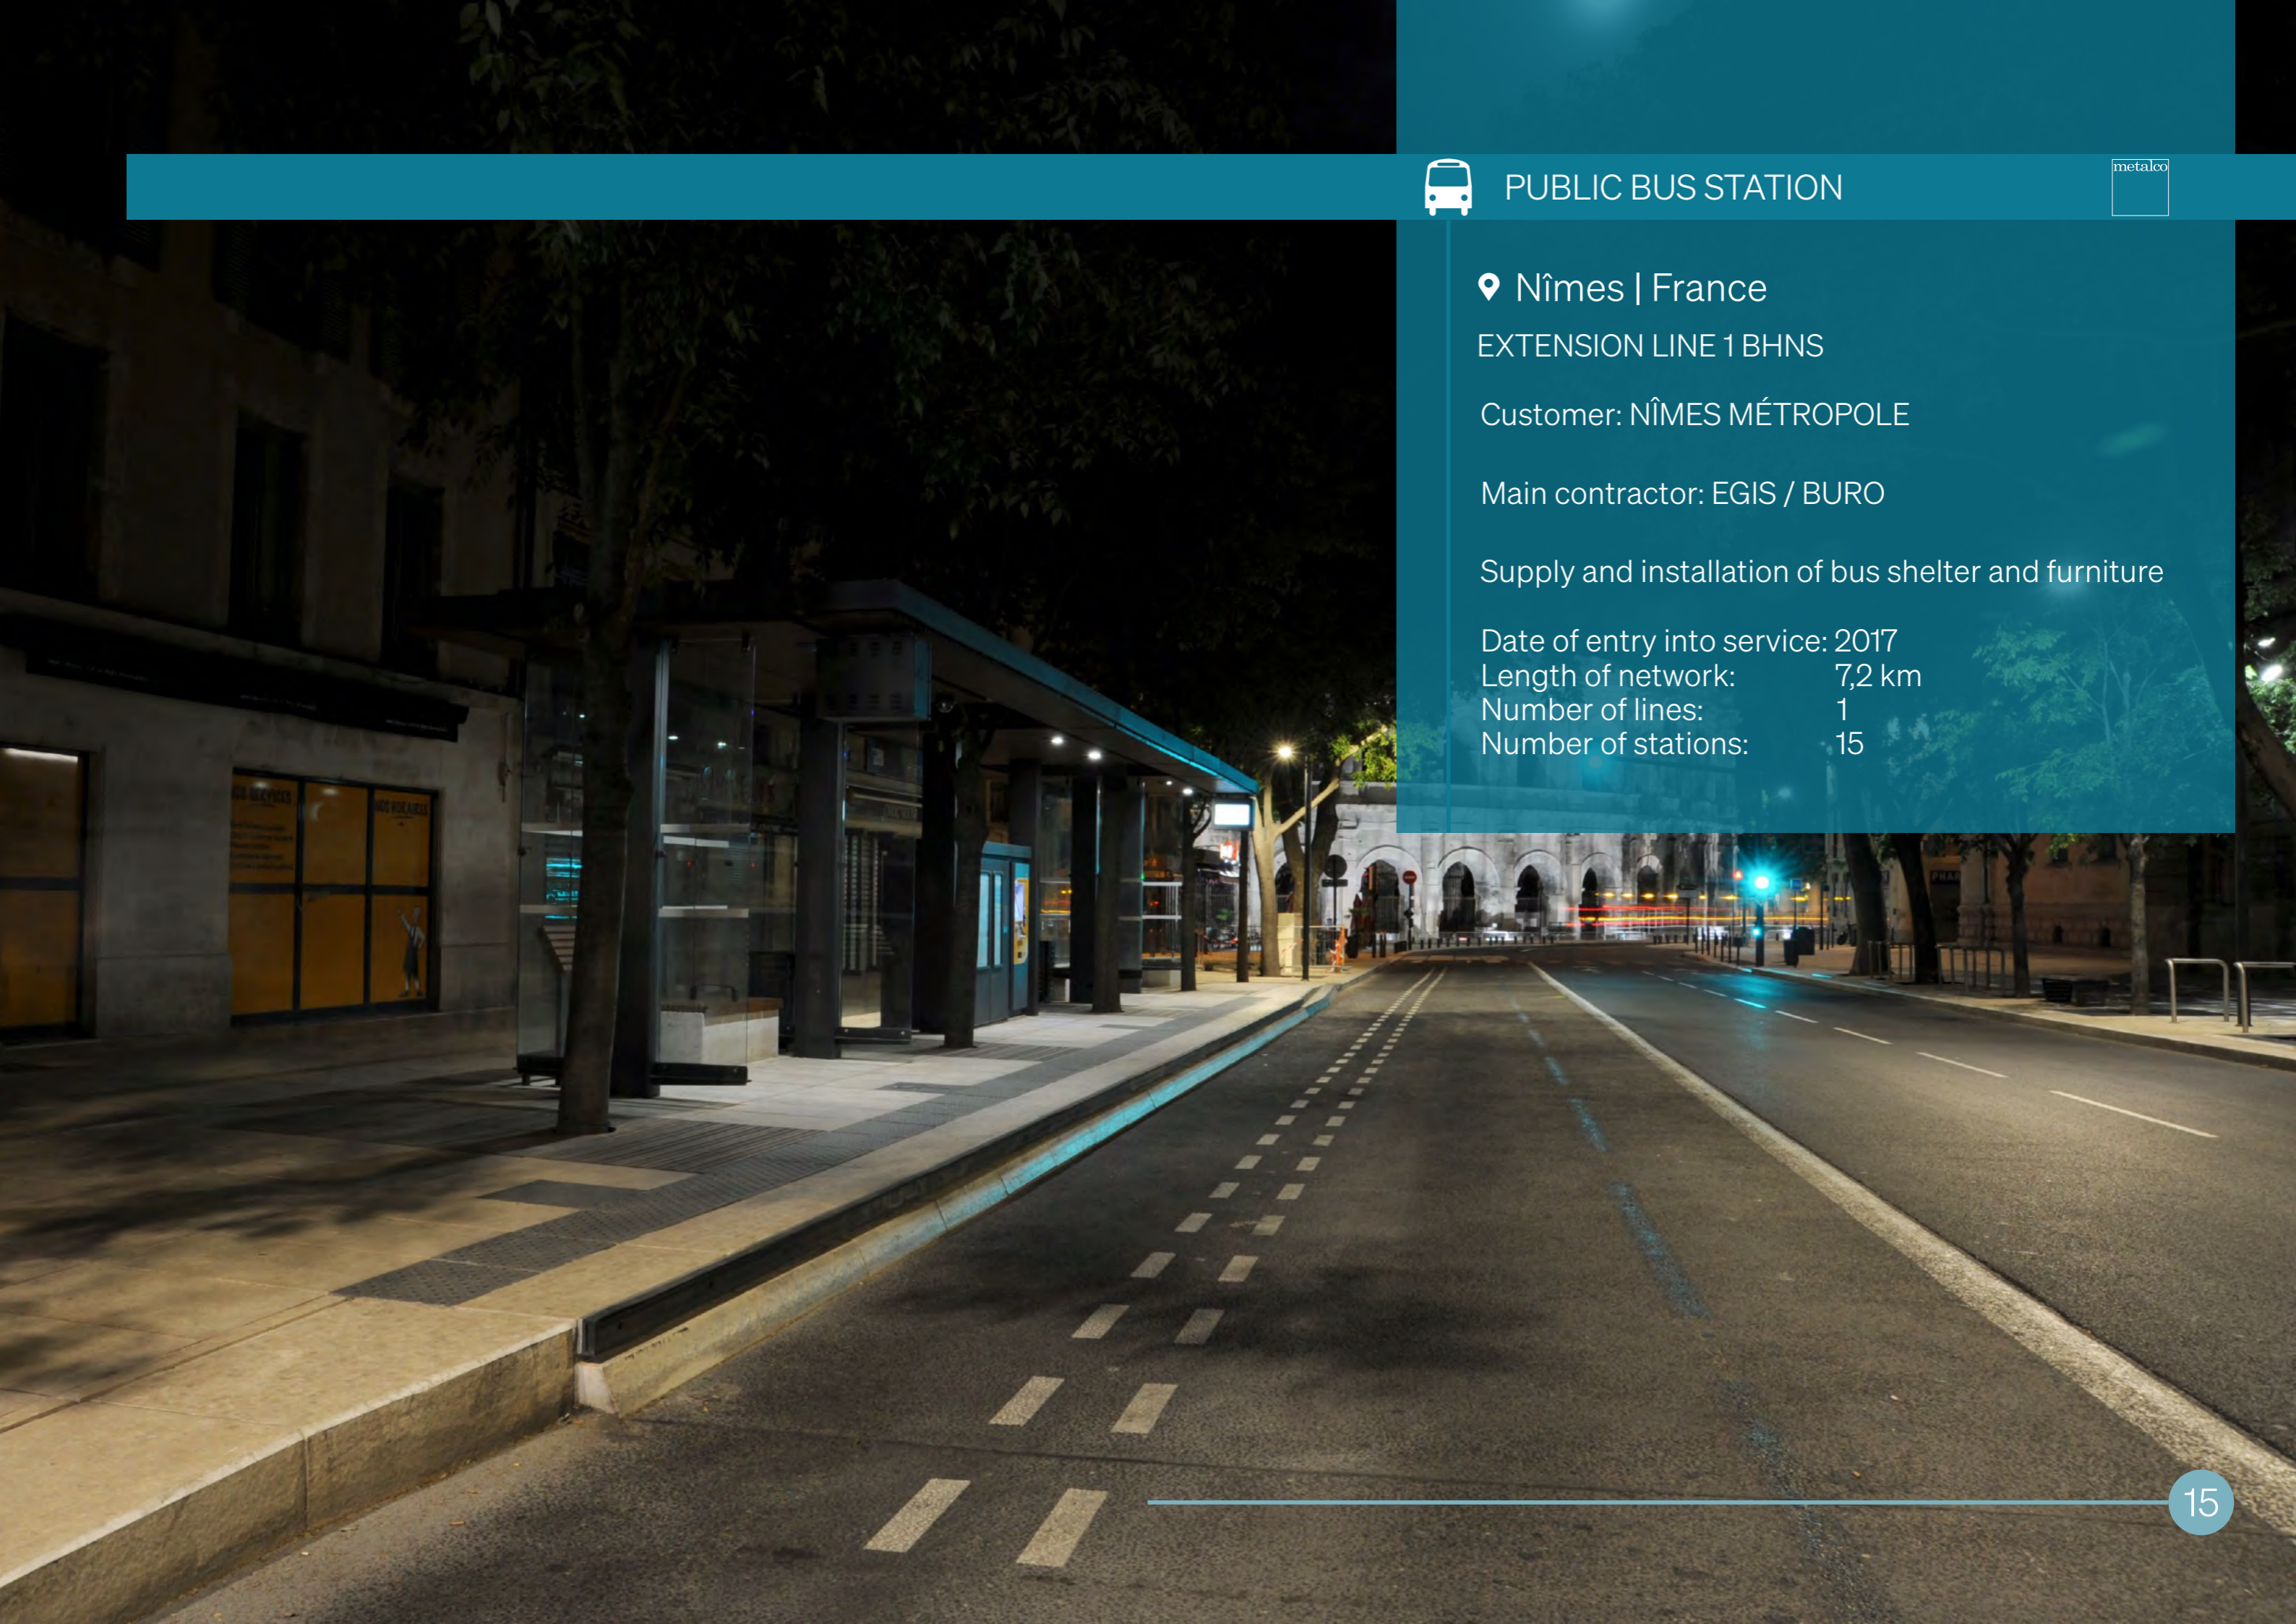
PUBLIC BUS STATION

metalco

Nîmes | France

EXTENSION LINE 1 BHNS

Customer: NÎMES MÉTROPOLE

Main contractor: EGIS / BURO

Supply and installation of bus shelter and furniture

Date of entry into service: 2017
Length of network: 7,2 km
Number of lines: 1
Number of stations: 15

15